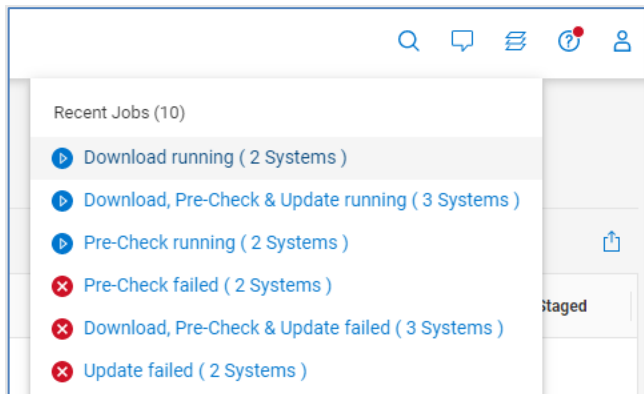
Recent Jobs (10)

Download running ( 2 Systems )

Download, Pre-Check & Update running ( 3 Systems )

Pre-Check running ( 2 Systems )

Pre-Check failed ( 2 Systems )

Download, Pre-Check & Update failed ( 3 Systems )

Update failed ( 2 Systems )

Staged